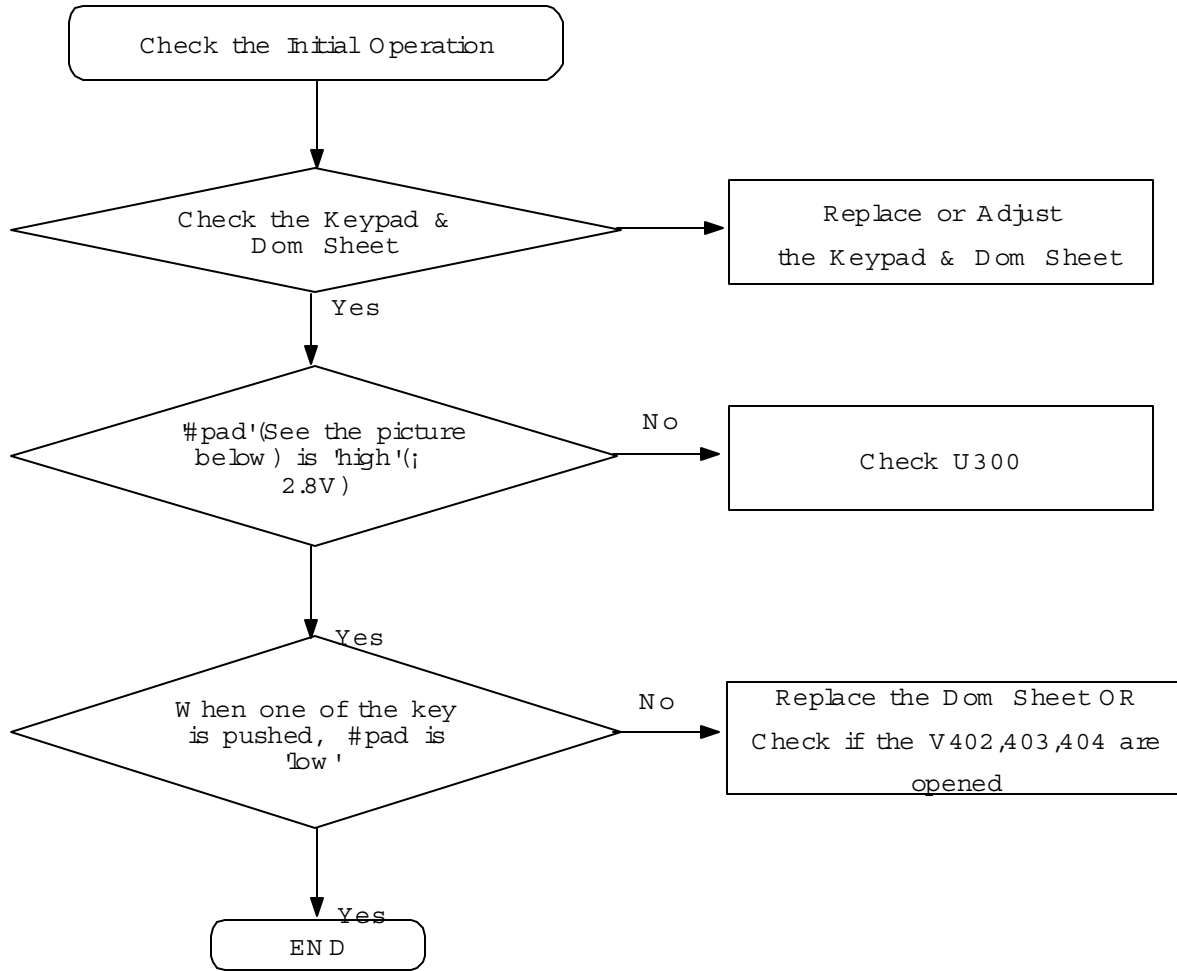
Check the Initial Operation

Check the Keypad & Dom Sheet

Replace or Adjust the Keypad & Dom Sheet

Yes

'#pad'(See the picture below) is 'high'(¡ 2.8V)

No

Check U300

Yes

When one of the key is pushed, #pad is 'low'

No

Replace the Dom Sheet OR Check if the V402,403,404 are opened

Yes

END